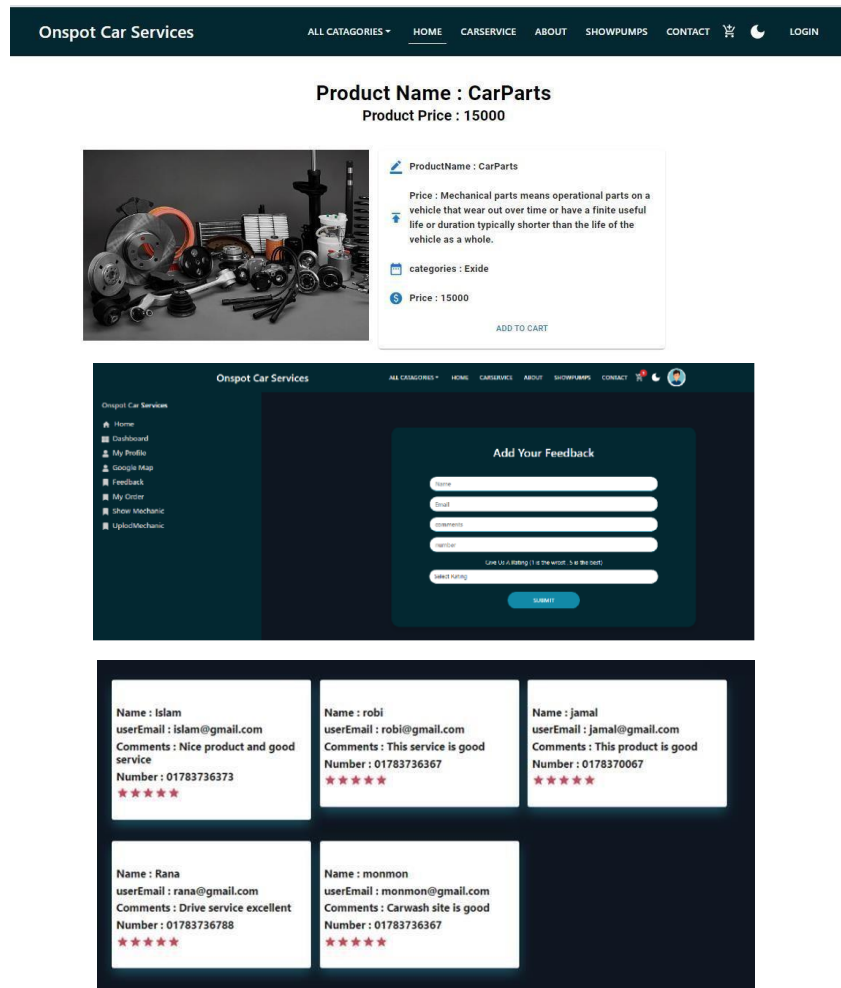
Onspot Car Services ALL CATAGORIES HOME CARSERVICE ABOUT SHOWPUMPS CONTACT LOGIN

Product Name : CarParts
Product Price : 15000

ProductName : CarParts

Price : Mechanical parts means operational parts on a vehicle that wear out over time or have a finite useful life or duration typically shorter than the life of the vehicle as a whole.

categories : Exide

Price : 15000

ADD TO CART

Onspot Car Services ALL CATAGORIES HOME CARSERVICE ABOUT SHOWPUMPS CONTACT

Onspot Car Services
Home
Dashboard
My Profile
Google Map
Feedback
My Order
Show Mechanic
UplodMechanic

Add Your Feedback

Name
Email
comments
number
Give Us A Rating (1 is the wrost , 5 is the best)
Select Rating
SUBMIT

Name : Islam
userEmail : islam@gmail.com
Comments : Nice product and good service
Number : 01783736373
★★★★★

Name : robi
userEmail : robi@gmail.com
Comments : This service is good
Number : 01783736367
★★★★★

Name : jamal
userEmail : jamal@gmail.com
Comments : This product is good
Number : 0178370067
★★★★★

Name : Rana
userEmail : rana@gmail.com
Comments : Drive service excellent
Number : 01783736788
★★★★★

Name : monmon
userEmail : monmon@gmail.com
Comments : Carwash site is good
Number : 01783736367
★★★★★